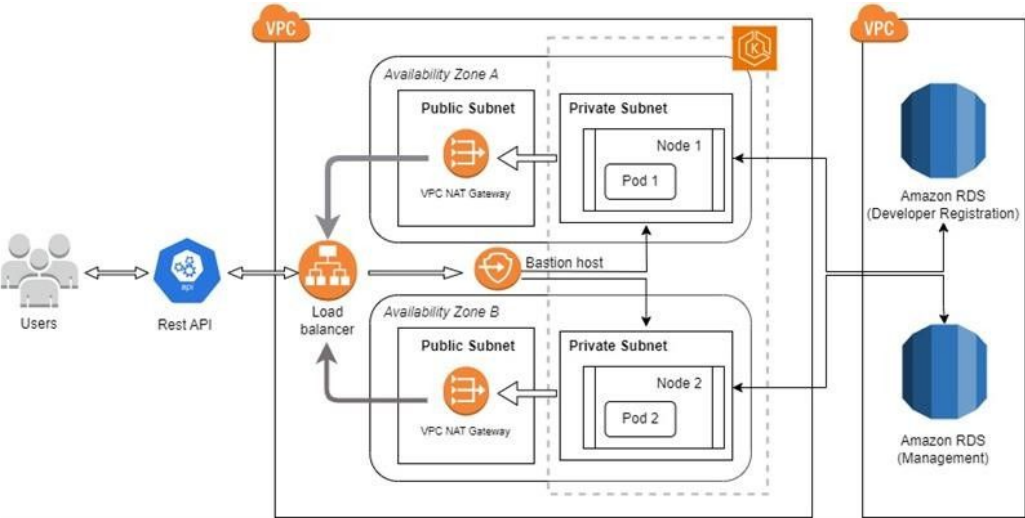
VPC

VPC

Availability Zone A

Public Subnet

VPC NAT Gateway

Private Subnet

Node 1

Pod 1

Amazon RDS (Developer Registration)

Users

api

Rest API

Load balancer

Bastion host

Availability Zone B

Public Subnet

VPC NAT Gateway

Private Subnet

Node 2

Pod 2

Amazon RDS (Management)